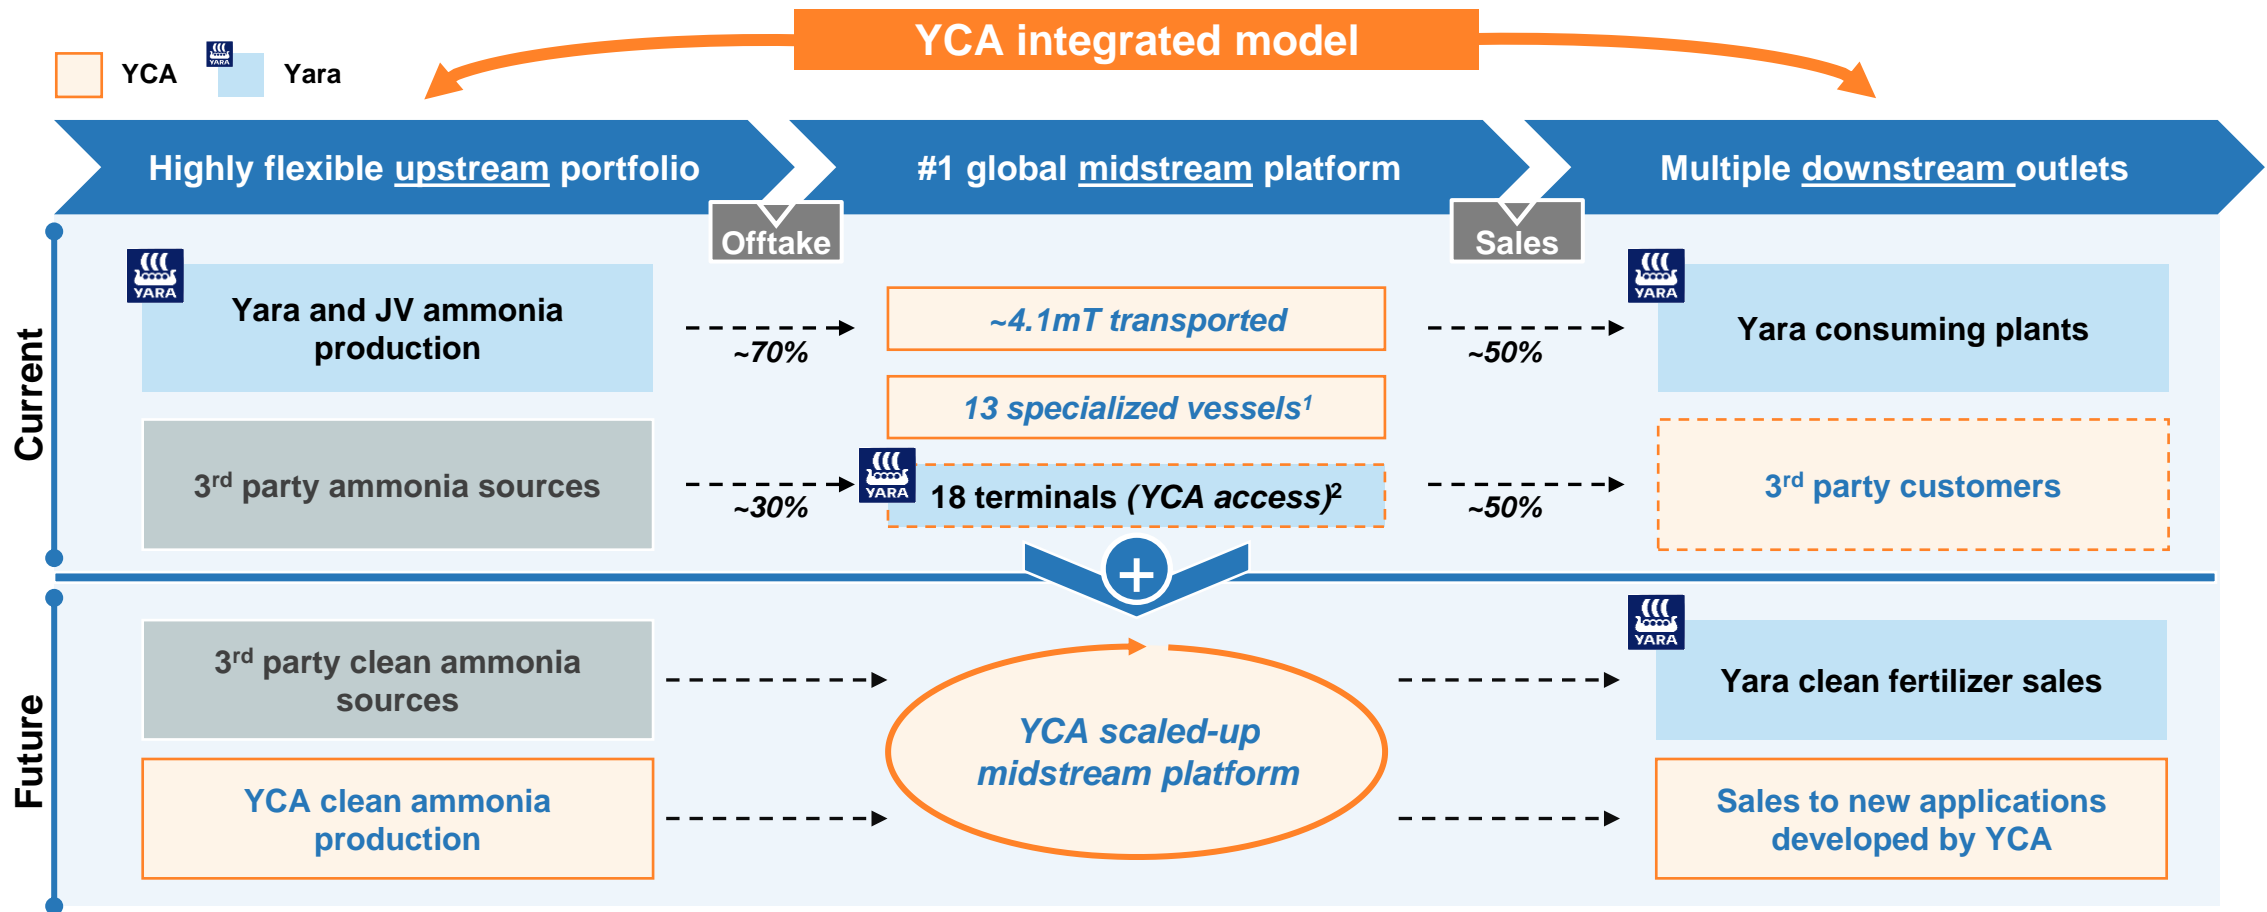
YCA integrated model

YCA YARA Yara

Highly flexible upstream portfolio

#1 global midstream platform

Multiple downstream outlets

Offtake

Sales

Current

YARA Yara and JV ammonia production

~70%

~4.1mT transported

~50%

YARA Yara consuming plants

13 specialized vessels$^1$

3$^{rd}$ party ammonia sources

~30%

YARA 18 terminals (YCA access)$^2$

~50%

3$^{rd}$ party customers

+

Future

3$^{rd}$ party clean ammonia sources

YCA scaled-up midstream platform

YARA Yara clean fertilizer sales

YCA clean ammonia production

Sales to new applications developed by YCA